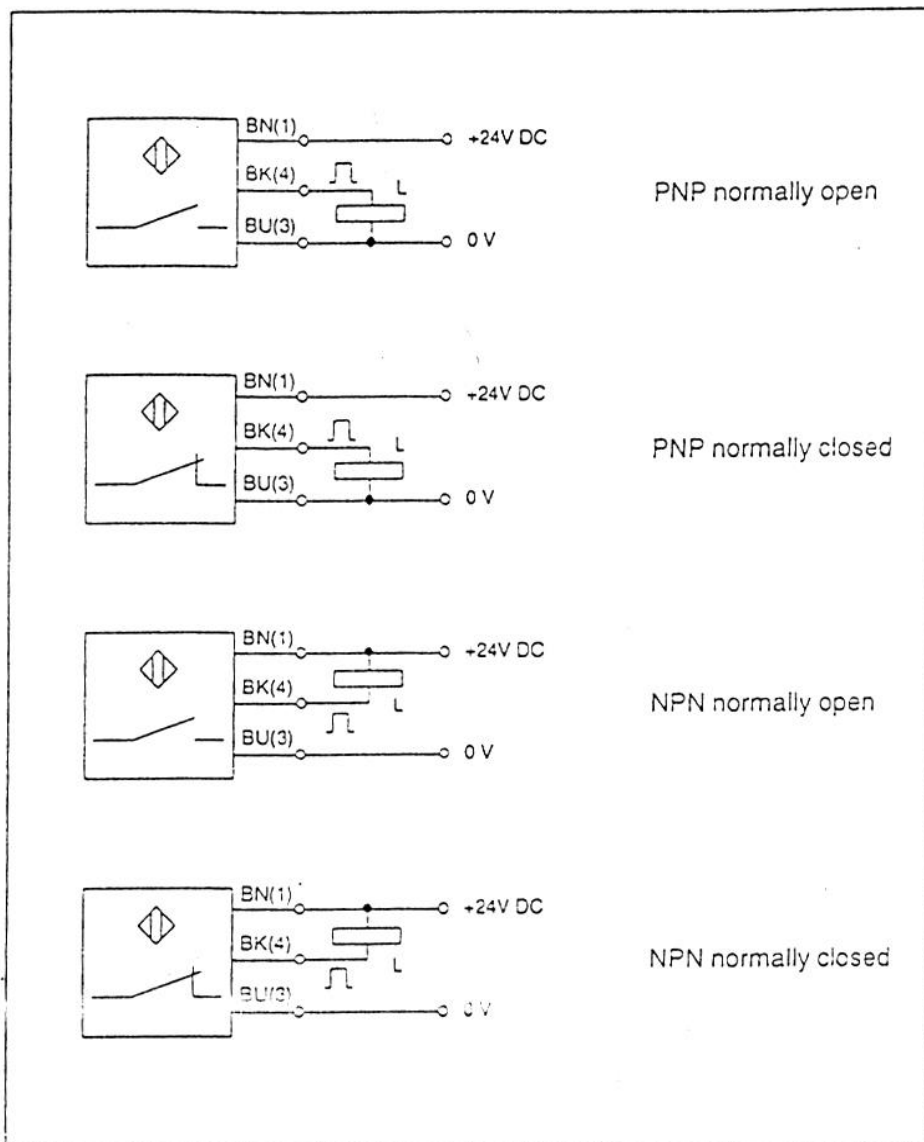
BN(1)
+24V DC
BK(4)
L
BU(3)
0 V
PNP normally open

BN(1)
+24V DC
BK(4)
L
BU(3)
0 V
PNP normally closed

BN(1)
+24V DC
BK(4)
L
BU(3)
0 V
NPN normally open

BN(1)
+24V DC
BK(4)
L
BU(3)
0 V
NPN normally closed